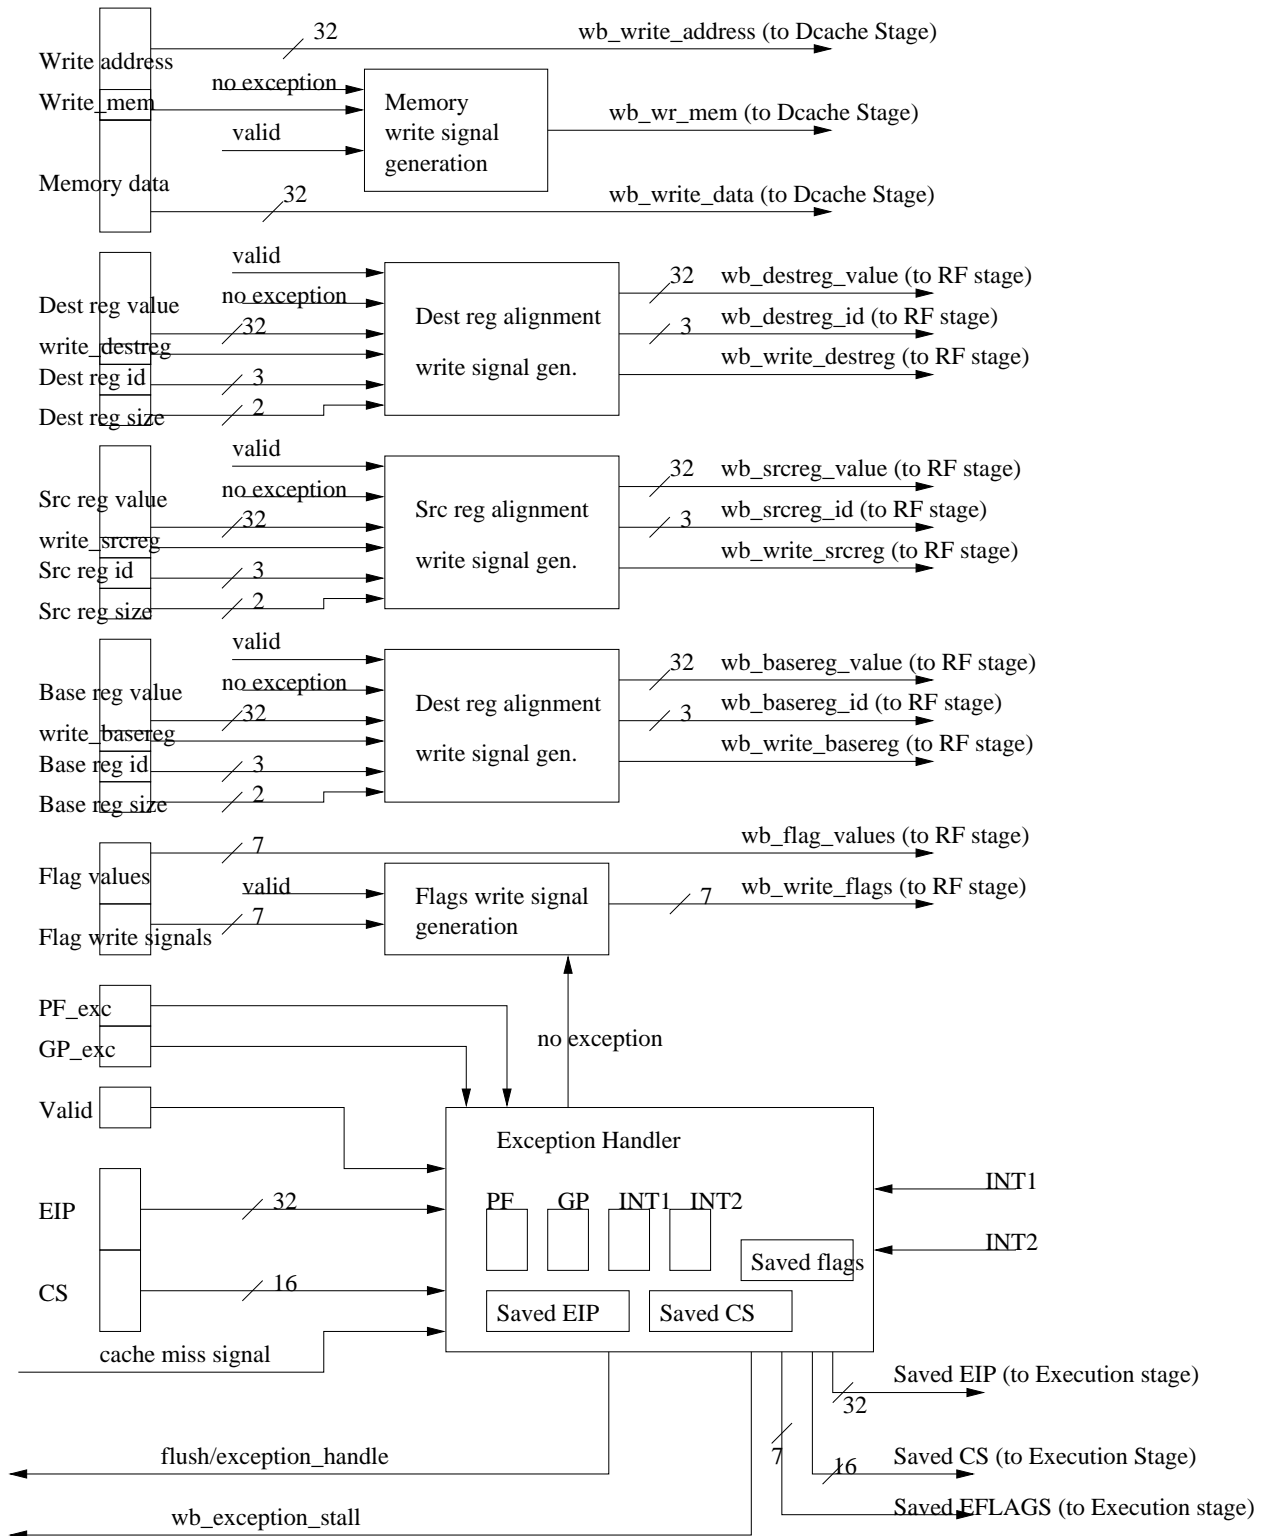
Write address
32
wb_write_address (to Dcache Stage)
no exception
Write_mem
Memory write signal generation
wb_wr_mem (to Dcache Stage)
valid
Memory data
32
wb_write_data (to Dcache Stage)

valid
no exception
Dest reg value
32
write_destreg
Dest reg id
3
Dest reg size
2
Dest reg alignment
write signal gen.
32
wb_destreg_value (to RF stage)
3
wb_destreg_id (to RF stage)
wb_write_destreg (to RF stage)

valid
no exception
Src reg value
32
write_srcreg
Src reg id
3
Src reg size
2
Src reg alignment
write signal gen.
32
wb_srcreg_value (to RF stage)
3
wb_srcreg_id (to RF stage)
wb_write_srcreg (to RF stage)

valid
no exception
Base reg value
32
write_basereg
Base reg id
3
Base reg size
2
Dest reg alignment
write signal gen.
32
wb_basereg_value (to RF stage)
3
wb_basereg_id (to RF stage)
wb_write_basereg (to RF stage)

7
wb_flag_values (to RF stage)
Flag values
valid
Flags write signal generation
7
wb_write_flags (to RF stage)
Flag write signals
7

PF_exc
GP_exc
no exception
Valid
Exception Handler
EIP
32
PF
GP
INT1
INT2
INT1
INT2
Saved flags
CS
16
Saved EIP
Saved CS
cache miss signal
Saved EIP (to Execution stage)
32
flush/exception_handle
7
16
Saved CS (to Execution Stage)
wb_exception_stall
Saved EFLAGS (to Execution stage)